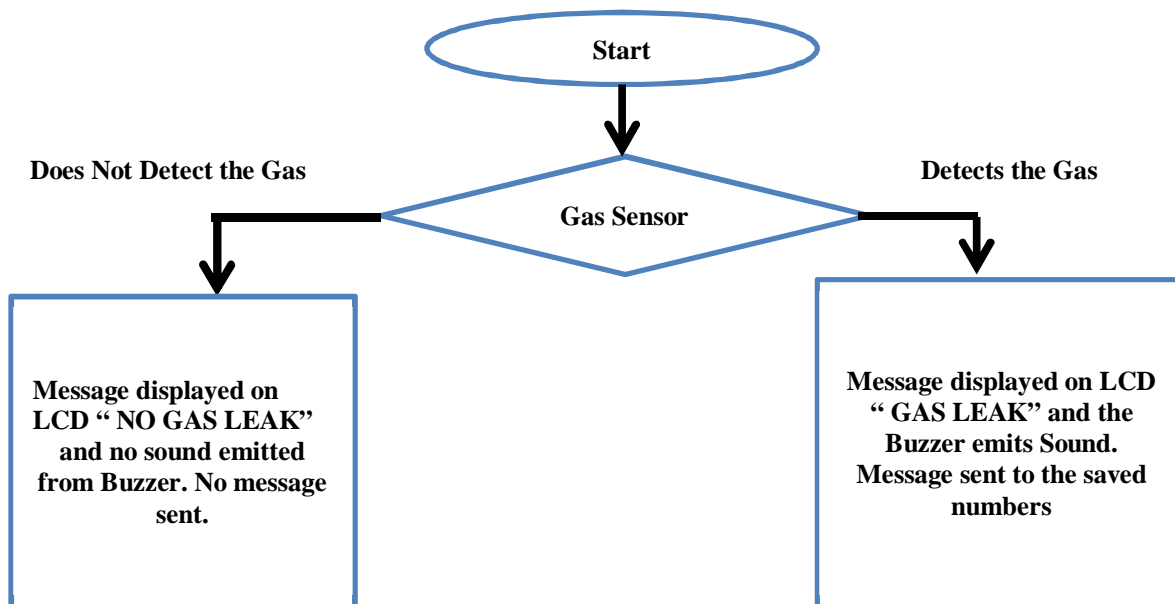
Start

Does Not Detect the Gas

Gas Sensor

Detects the Gas

Message displayed on LCD " NO GAS LEAK" and no sound emitted from Buzzer. No message sent.

Message displayed on LCD " GAS LEAK" and the Buzzer emits Sound. Message sent to the saved numbers